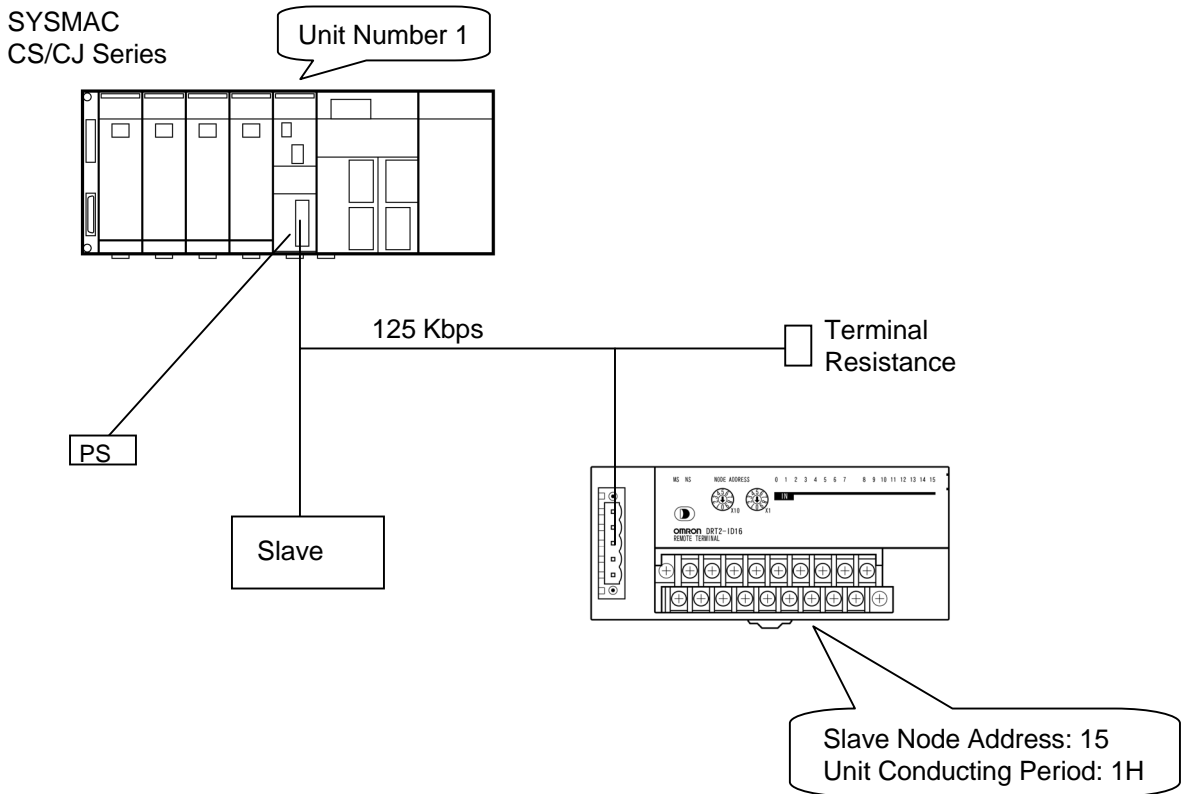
SYSMAC
CS/CJ Series

Unit Number 1

125 Kbps

Terminal Resistance

PS

Slave

MS NS NODE ADDRESS 0 1 2 3 4 5 6 7 8 9 10 11 12 13 14 15

IN

X10 X1

OMRON DRT2-ID16
REMOTE TERMINAL

Slave Node Address: 15
Unit Conducting Period: 1H